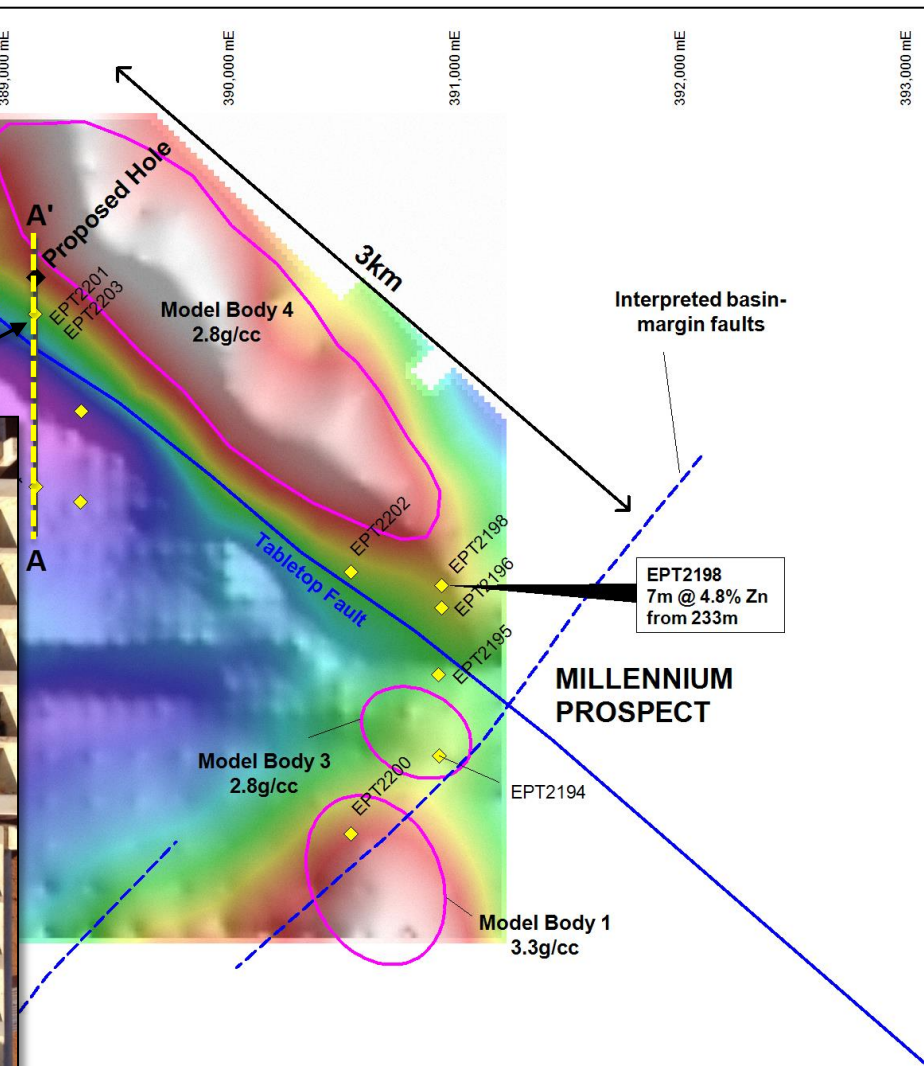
389,000 mE
390,000 mE
391,000 mE
392,000 mE
393,000 mE

Proposed Hole
A'
EPT2201
EPT2203
Model Body 4
2.8g/cc
3km
Interpreted basin-margin faults
A
Tabletop Fault
EPT2202
EPT2198
EPT2196
EPT2195
EPT2198
7m @ 4.8% Zn
from 233m
MILLENNIUM
PROSPECT
Model Body 3
2.8g/cc
EPT2200
EPT2194
Model Body 1
3.3g/cc